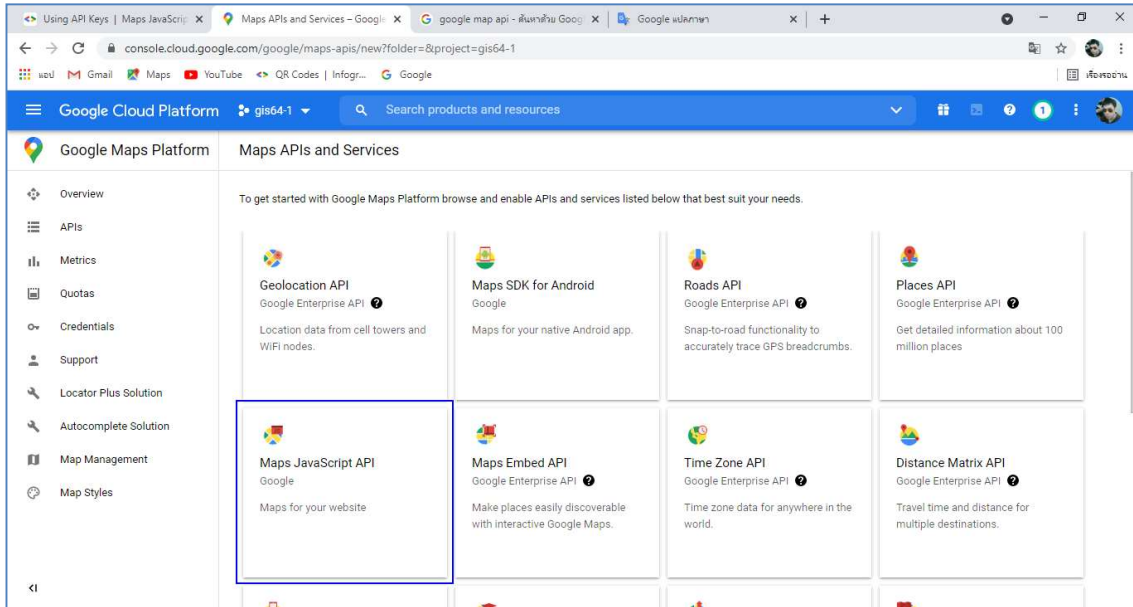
Using API Keys | Maps JavaScrip × Maps APIs and Services – Google × google map api - ค้นหาด้วย Goog × Google แปลภาษา × +

console.cloud.google.com/google/maps-apis/new?folder=&project=gis64-1

แอป Gmail Maps YouTube QR Codes | Infogr... Google

เรื่องรออ่าน

Google Cloud Platform gis64-1 Search products and resources

1

Google Maps Platform

Maps APIs and Services

Overview
APIs
Metrics
Quotas
Credentials
Support
Locator Plus Solution
Autocomplete Solution
Map Management
Map Styles

To get started with Google Maps Platform browse and enable APIs and services listed below that best suit your needs.

Geolocation API
Google Enterprise API
Location data from cell towers and WiFi nodes.

Maps SDK for Android
Google
Maps for your native Android app.

Roads API
Google Enterprise API
Snap-to-road functionality to accurately trace GPS breadcrumbs.

Places API
Google Enterprise API
Get detailed information about 100 million places

Maps JavaScript API
Google
Maps for your website

Maps Embed API
Google Enterprise API
Make places easily discoverable with interactive Google Maps.

Time Zone API
Google Enterprise API
Time zone data for anywhere in the world.

Distance Matrix API
Google Enterprise API
Travel time and distance for multiple destinations.

<I